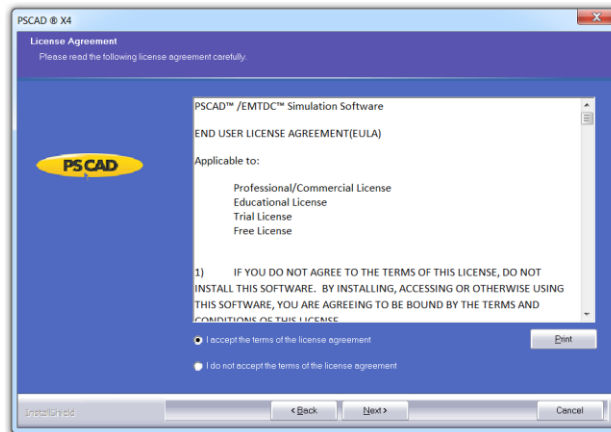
PSCAD ® X4

License Agreement
Please read the following license agreement carefully.

PSCAD

PSCAD™ /EMTDC™ Simulation Software

END USER LICENSE AGREEMENT(EULA)

Applicable to:

Professional/Commercial License
Educational License
Trial License
Free License

1) IF YOU DO NOT AGREE TO THE TERMS OF THIS LICENSE, DO NOT INSTALL THIS SOFTWARE. BY INSTALLING, ACCESSING OR OTHERWISE USING THIS SOFTWARE, YOU ARE AGREEING TO BE BOUND BY THE TERMS AND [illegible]

I accept the terms of the license agreement

Print

I do not accept the terms of the license agreement

InstallShield

< Back

Next >

Cancel